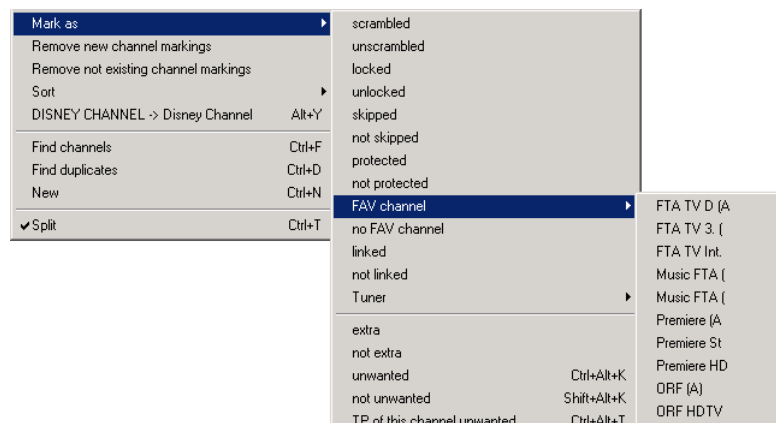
Mark as
Remove new channel markings
Remove not existing channel markings
Sort
DISNEY CHANNEL -> Disney Channel Alt+Y

Find channels Ctrl+F
Find duplicates Ctrl+D
New Ctrl+N

✔Split Ctrl+T

scrambled
unscrambled
locked
unlocked
skipped
not skipped
protected
not protected
FAV channel
no FAV channel
linked
not linked
Tuner

extra
not extra
unwanted Ctrl+Alt+K
not unwanted Shift+Alt+K
TP of this channel unwanted Ctrl+Alt+T

FTA TV D (A
FTA TV 3. (
FTA TV Int.
Music FTA (
Music FTA (
Premiere (A
Premiere St
Premiere HD
ORF (A)
ORF HDTV